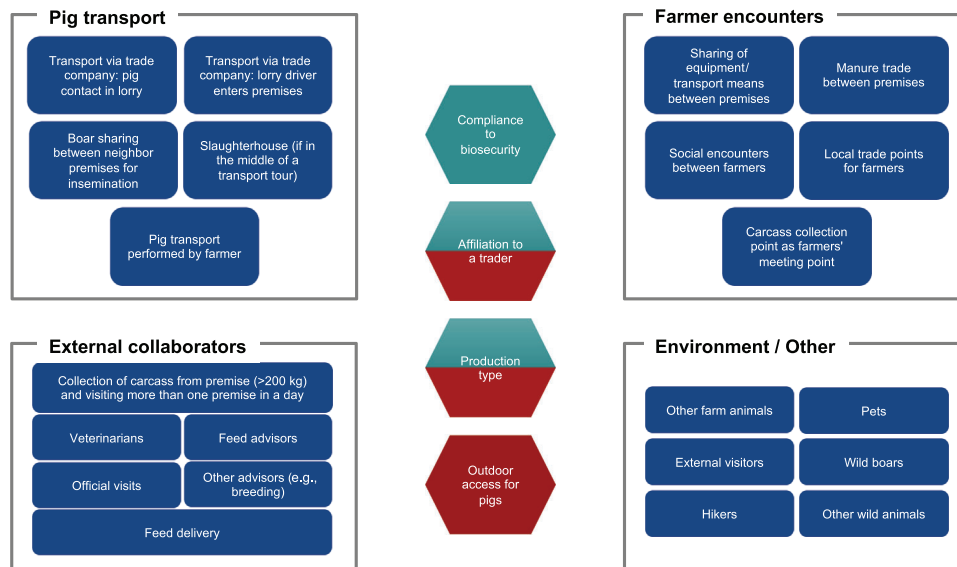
Pig transport

Transport via trade company: pig contact in lorry

Transport via trade company: lorry driver enters premises

Boar sharing between neighbor premises for insemination

Slaughterhouse (if in the middle of a transport tour)

Pig transport performed by farmer

Compliance to biosecurity

Affiliation to a trader

Production type

Outdoor access for pigs

Farmer encounters

Sharing of equipment/ transport means between premises

Manure trade between premises

Social encounters between farmers

Local trade points for farmers

Carcass collection point as farmers' meeting point

External collaborators

Collection of carcass from premise (>200 kg) and visiting more than one premise in a day

Veterinarians

Feed advisors

Official visits

Other advisors (e.g., breeding)

Feed delivery

Environment / Other

Other farm animals

Pets

External visitors

Wild boars

Hikers

Other wild animals